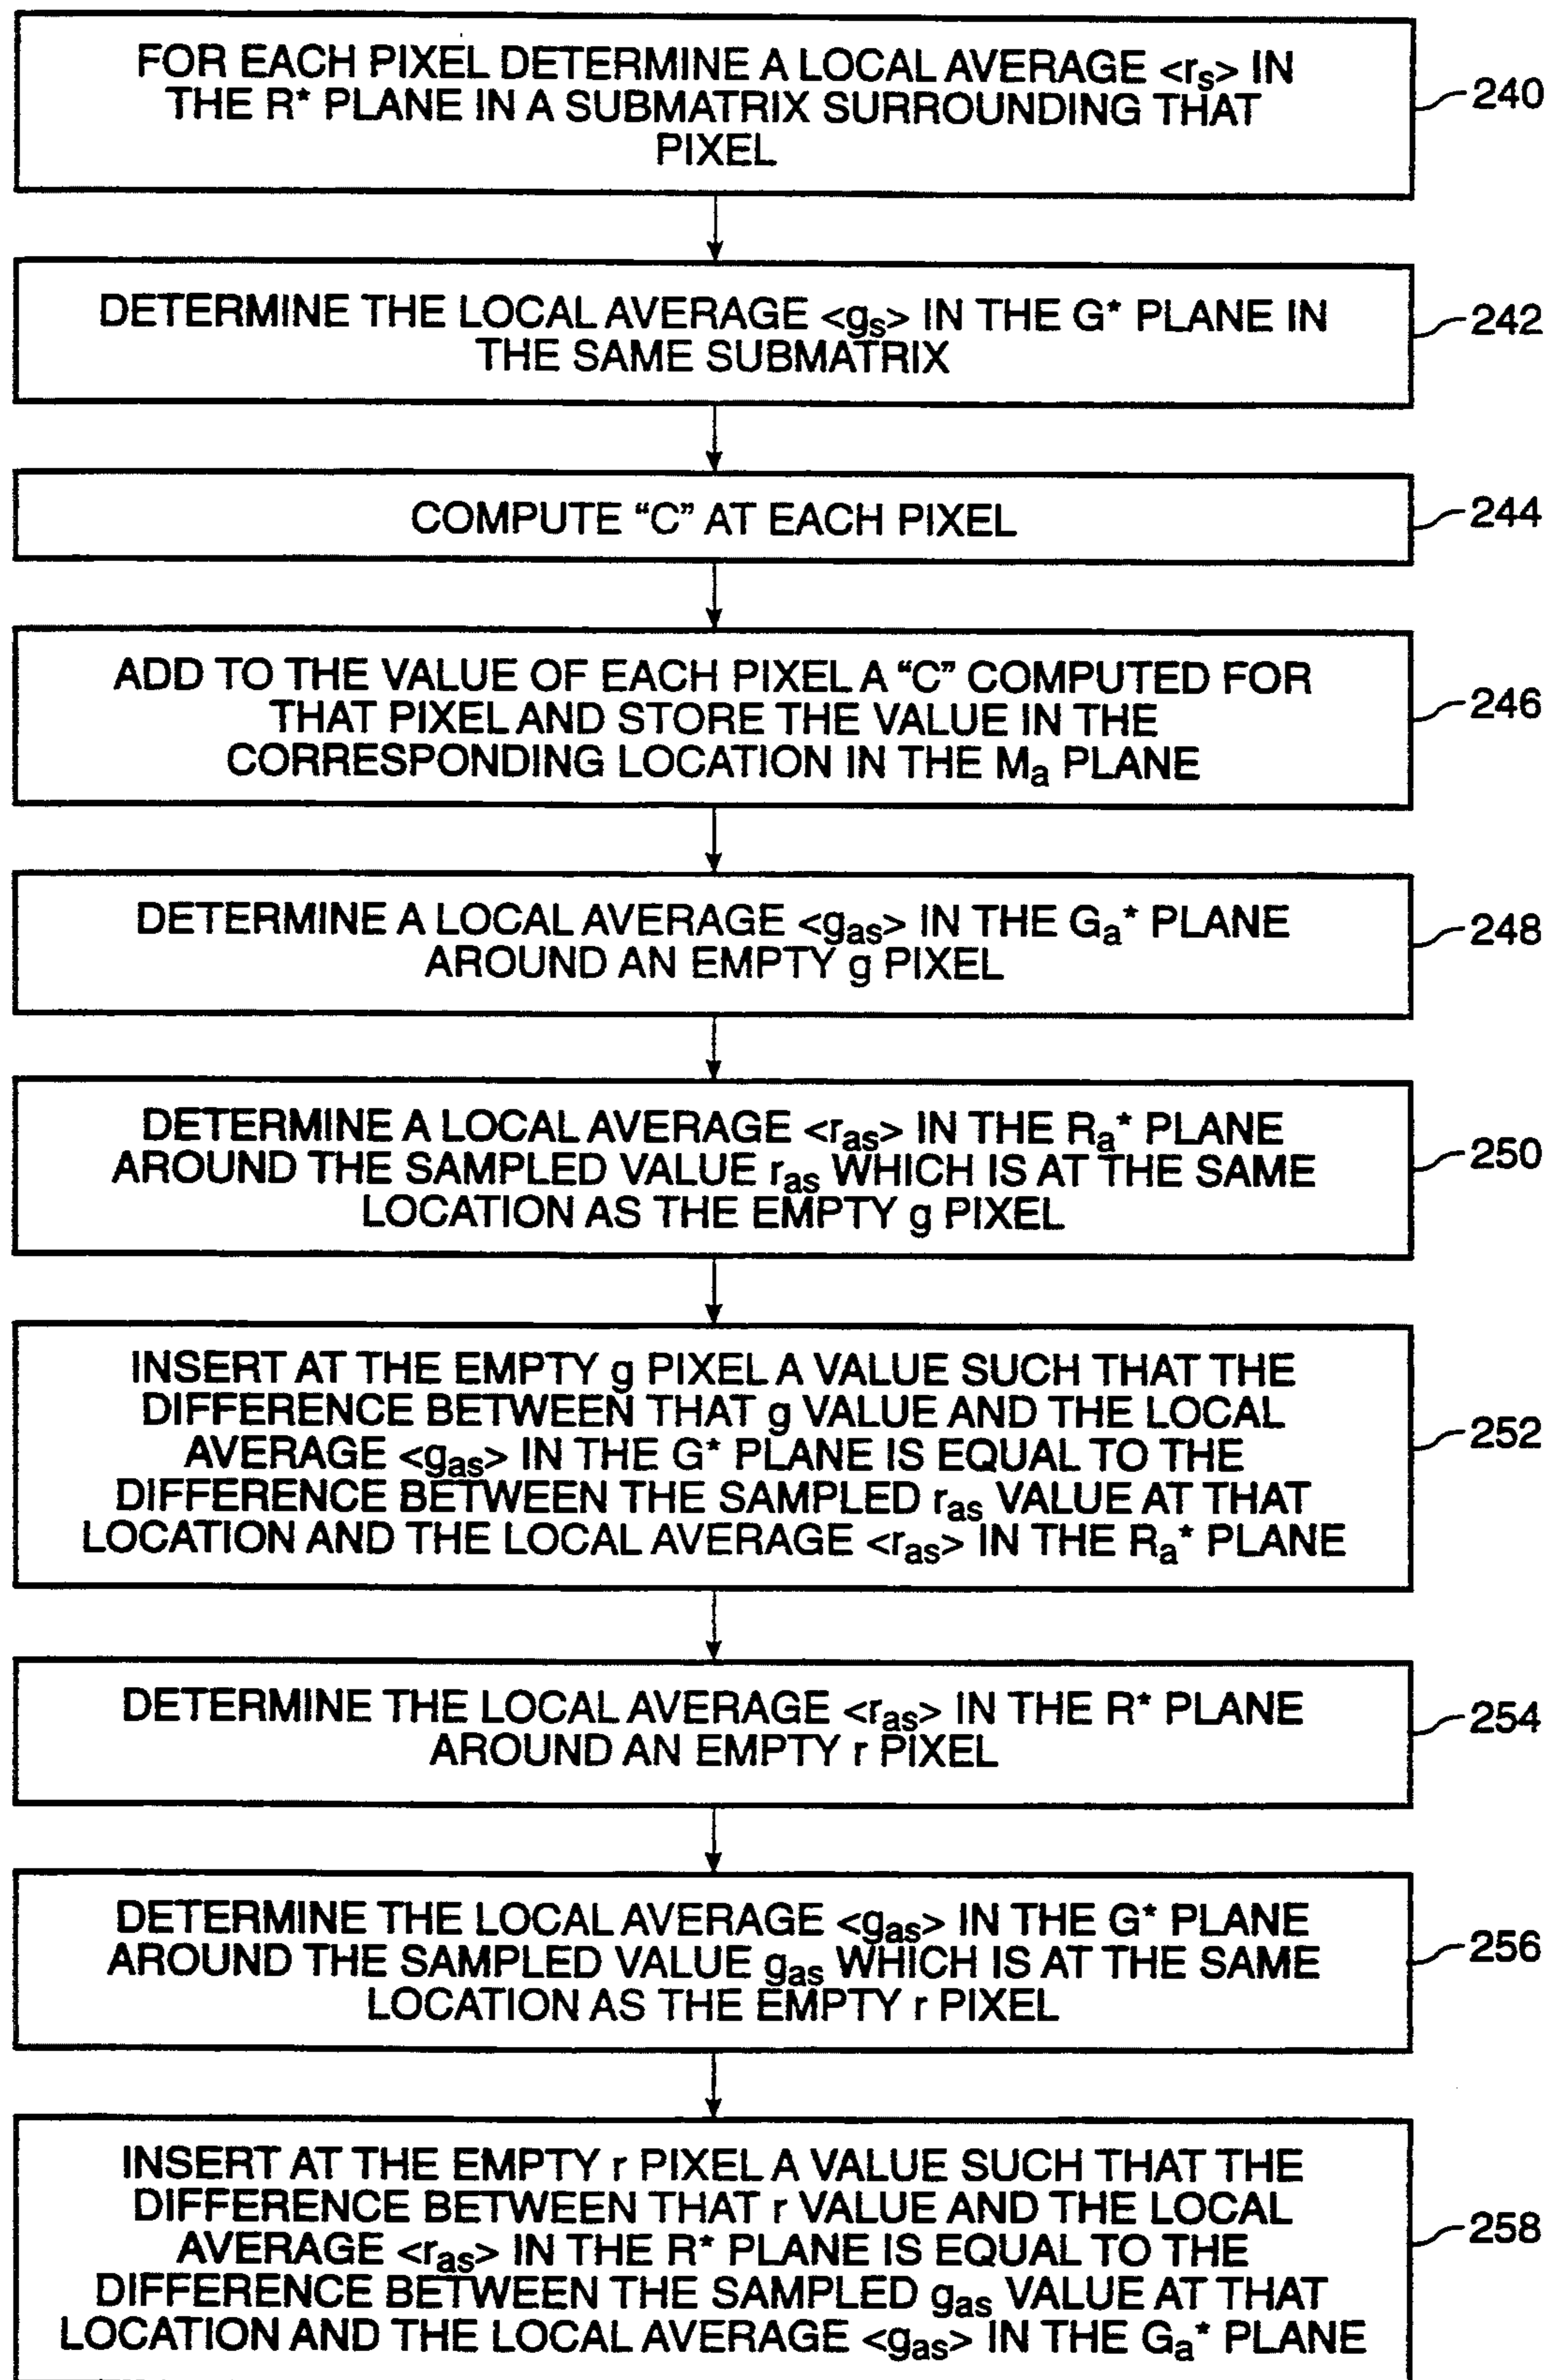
FOR EACH PIXEL DETERMINE A LOCAL AVERAGE $<r_s>$ IN THE R* PLANE IN A SUBMATRIX SURROUNDING THAT PIXEL

240

DETERMINE THE LOCAL AVERAGE $<g_s>$ IN THE G* PLANE IN THE SAME SUBMATRIX

242

COMPUTE “C” AT EACH PIXEL

244

ADD TO THE VALUE OF EACH PIXEL A “C” COMPUTED FOR THAT PIXEL AND STORE THE VALUE IN THE CORRESPONDING LOCATION IN THE $M_a$ PLANE

246

DETERMINE A LOCAL AVERAGE $<g_{as}>$ IN THE $G_a$* PLANE AROUND AN EMPTY g PIXEL

248

DETERMINE A LOCAL AVERAGE $<r_{as}>$ IN THE $R_a$* PLANE AROUND THE SAMPLED VALUE $r_{as}$ WHICH IS AT THE SAME LOCATION AS THE EMPTY g PIXEL

250

INSERT AT THE EMPTY g PIXEL A VALUE SUCH THAT THE DIFFERENCE BETWEEN THAT g VALUE AND THE LOCAL AVERAGE $<g_{as}>$ IN THE G* PLANE IS EQUAL TO THE DIFFERENCE BETWEEN THE SAMPLED $r_{as}$ VALUE AT THAT LOCATION AND THE LOCAL AVERAGE $<r_{as}>$ IN THE $R_a$* PLANE

252

DETERMINE THE LOCAL AVERAGE $<r_{as}>$ IN THE R* PLANE AROUND AN EMPTY r PIXEL

254

DETERMINE THE LOCAL AVERAGE $<g_{as}>$ IN THE G* PLANE AROUND THE SAMPLED VALUE $g_{as}$ WHICH IS AT THE SAME LOCATION AS THE EMPTY r PIXEL

256

INSERT AT THE EMPTY r PIXEL A VALUE SUCH THAT THE DIFFERENCE BETWEEN THAT r VALUE AND THE LOCAL AVERAGE $<r_{as}>$ IN THE R* PLANE IS EQUAL TO THE DIFFERENCE BETWEEN THE SAMPLED $g_{as}$ VALUE AT THAT LOCATION AND THE LOCAL AVERAGE $<g_{as}>$ IN THE $G_a$* PLANE

258